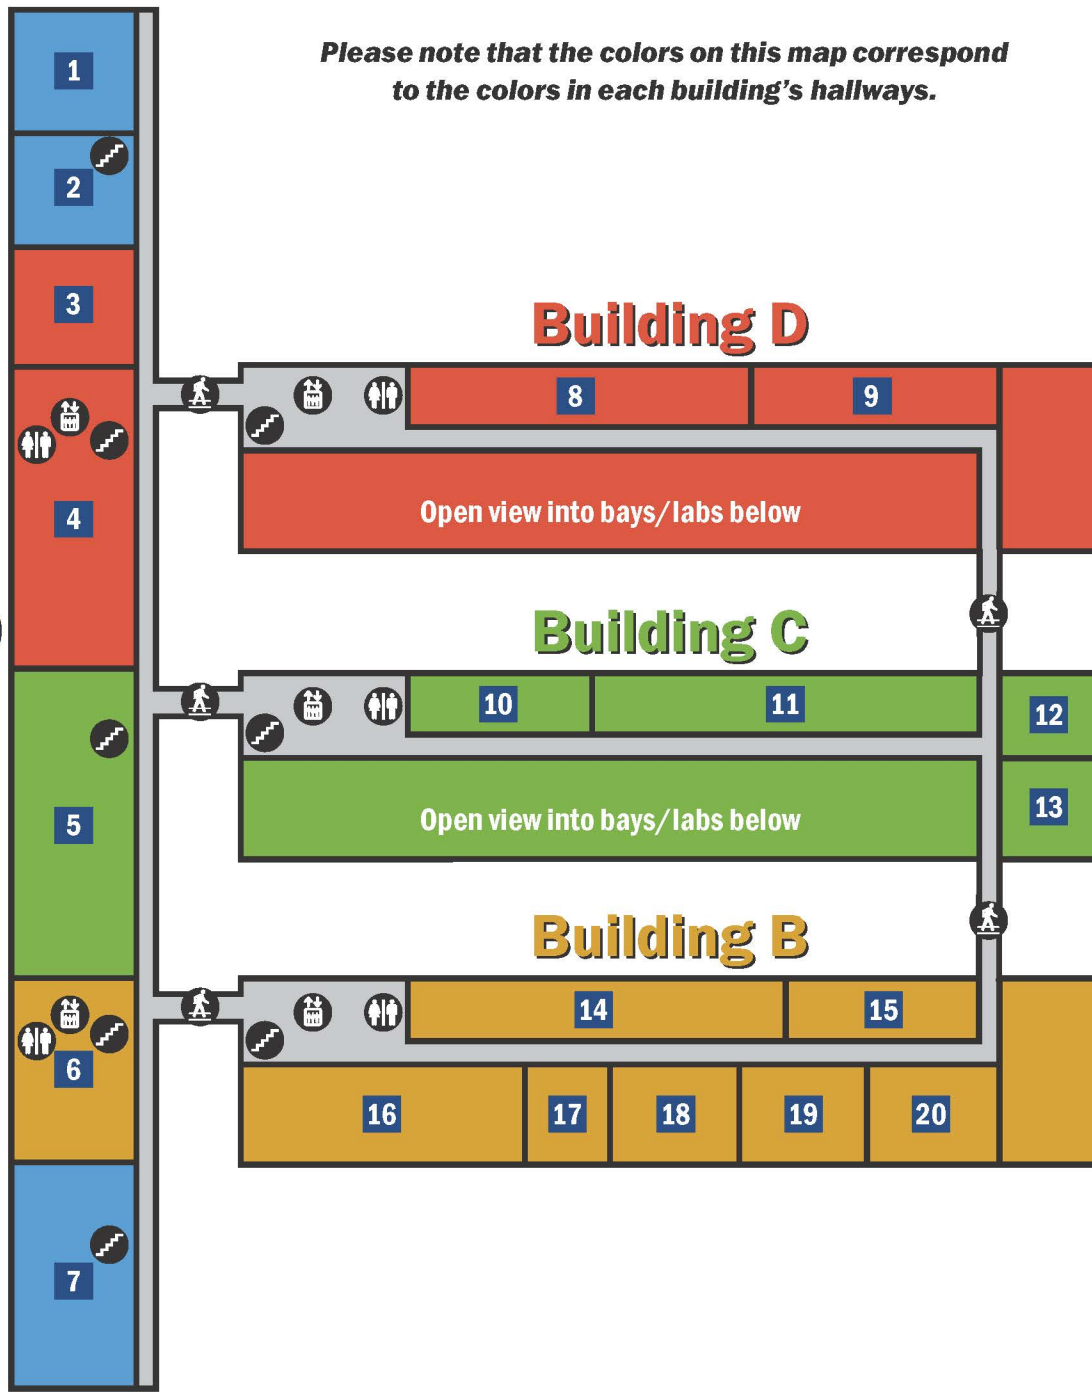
Please note that the colors on this map correspond to the colors in each building's hallways.

1

2

3

4

5

6

7

Building D

8

9

Open view into bays/labs below

Building C

10

11

12

13

Open view into bays/labs below

Building B

14

15

16

17

18

19

20